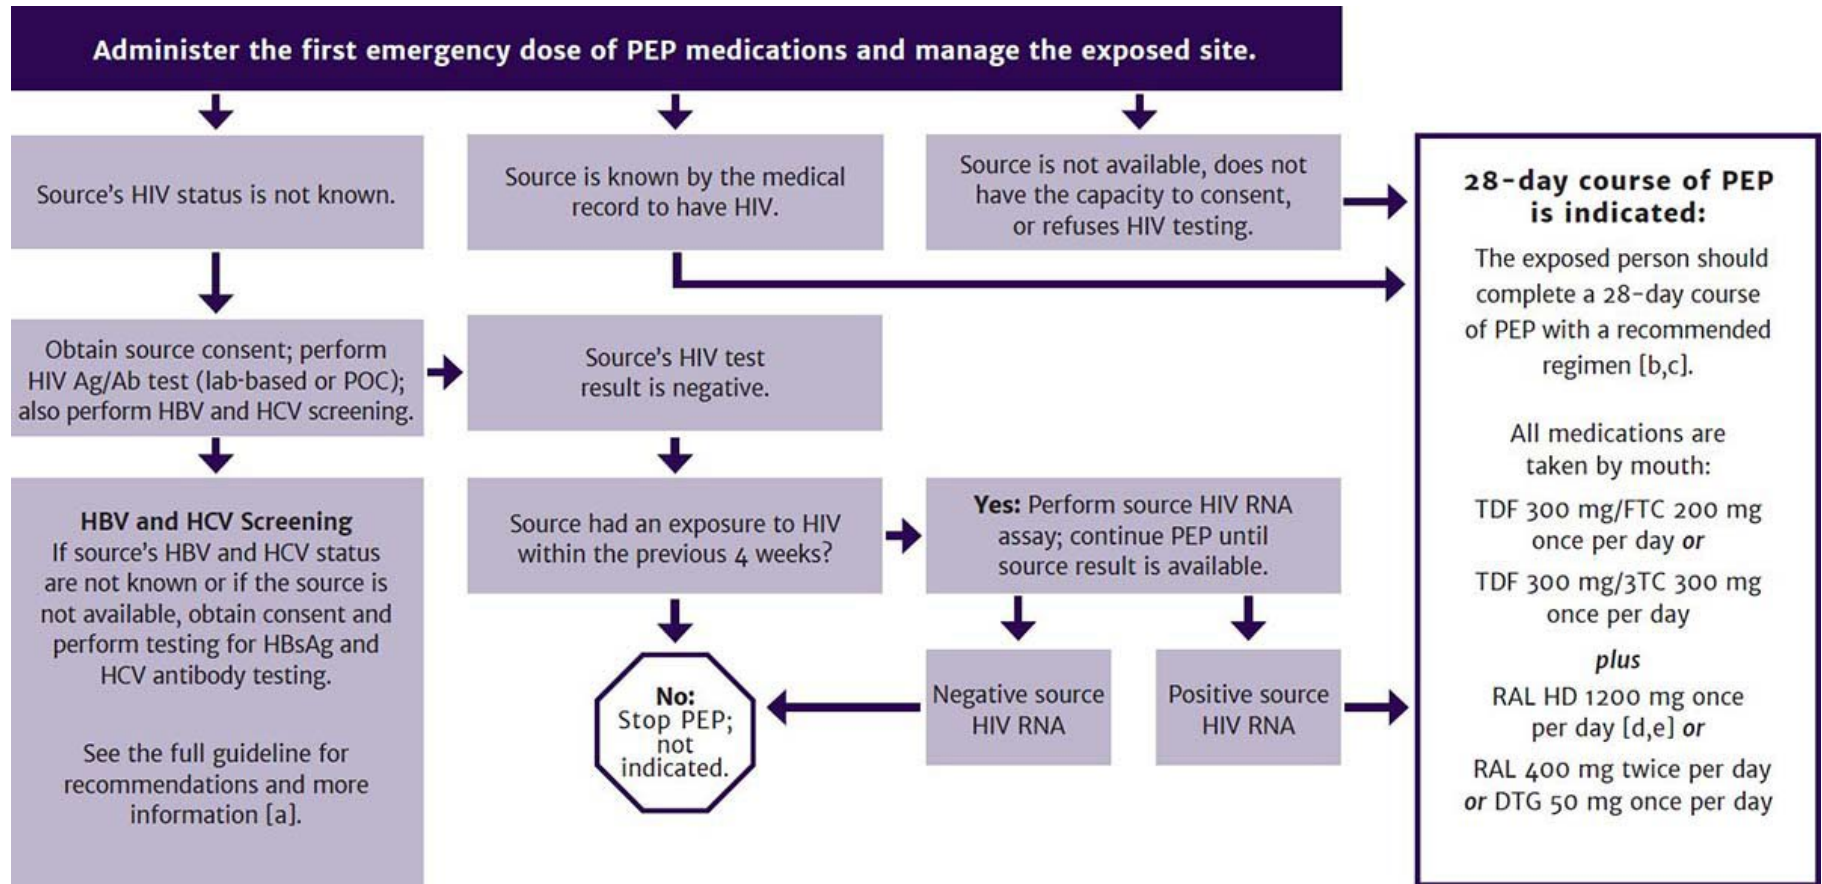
Administer the first emergency dose of PEP medications and manage the exposed site.

Source's HIV status is not known.

Source is known by the medical record to have HIV.

Source is not available, does not have the capacity to consent, or refuses HIV testing.

28-day course of PEP is indicated:

The exposed person should complete a 28-day course of PEP with a recommended regimen [b,c].

All medications are taken by mouth:

TDF 300 mg/FTC 200 mg once per day *or*

TDF 300 mg/3TC 300 mg once per day

*plus*

RAL HD 1200 mg once per day [d,e] *or*

RAL 400 mg twice per day *or* DTG 50 mg once per day

Obtain source consent; perform HIV Ag/Ab test (lab-based or POC); also perform HBV and HCV screening.

Source's HIV test result is negative.

HBV and HCV Screening
If source's HBV and HCV status are not known or if the source is not available, obtain consent and perform testing for HBsAg and HCV antibody testing.

See the full guideline for recommendations and more information [a].

Source had an exposure to HIV within the previous 4 weeks?

Yes: Perform source HIV RNA assay; continue PEP until source result is available.

No: Stop PEP; not indicated.

Negative source HIV RNA

Positive source HIV RNA